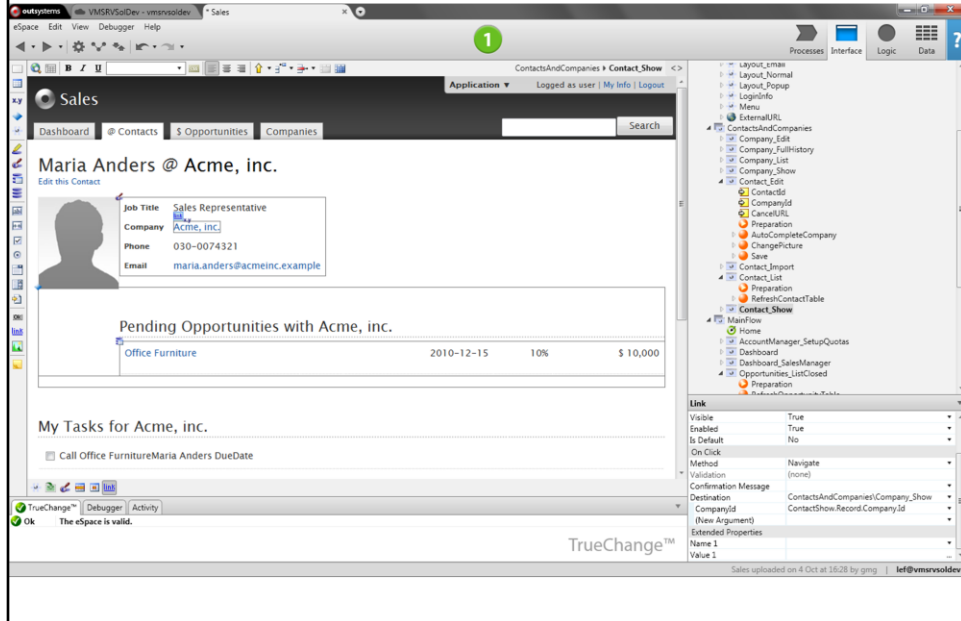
outsystems VMSRVSolDev - vmsrvsoldev * Sales

eSpace Edit View Debugger Help

1

Processes Interface Logic Data

ContactsAndCompanies ▸ Contact_Show

Application ▼ Logged as user | My Info | Logout

Sales

Dashboard @ Contacts $ Opportunities Companies

Search

Maria Anders @ Acme, inc.

Edit this Contact

| Job Title | Sales Representative |
|---|---|
| Company | Acme, inc. |
| Phone | 030-0074321 |
| Email | maria.anders@acmeinc.example |

Pending Opportunities with Acme, inc.

| Office Furniture | 2010-12-15 | 10% | $ 10,000 |
|---|---|---|---|

My Tasks for Acme, inc.

Call Office FurnitureMaria Anders DueDate

TrueChange™ Debugger Activity

Ok The eSpace is valid.

TrueChange™

Layout_Email
Layout_Normal
Layout_Popup
LoginInfo
Menu
ExternalURL
ContactsAndCompanies
Company_Edit
Company_FullHistory
Company_List
Company_Show
Contact_Edit
ContactId
CompanyId
CancelURL
Preparation
AutoCompleteCompany
ChangePicture
Save
Contact_Import
Contact_List
Preparation
RefreshContactTable
Contact_Show
MainFlow
Home
AccountManager_SetupQuotas
Dashboard
Dashboard_SalesManager
Opportunities_ListClosed
Preparation

Link

| Visible | True |
|---|---|
| Enabled | True |
| Is Default | No |
| On Click | |
| Method | Navigate |
| Validation | (none) |
| Confirmation Message | |
| Destination | ContactsAndCompanies\Company_Show |
| CompanyId | ContactShow.Record.Company.Id |
| (New Argument) | |
| Extended Properties | |
| Name 1 | |
| Value 1 | |

Sales uploaded on 4 Oct at 16:28 by gmg | lef@vmsrvsoldev